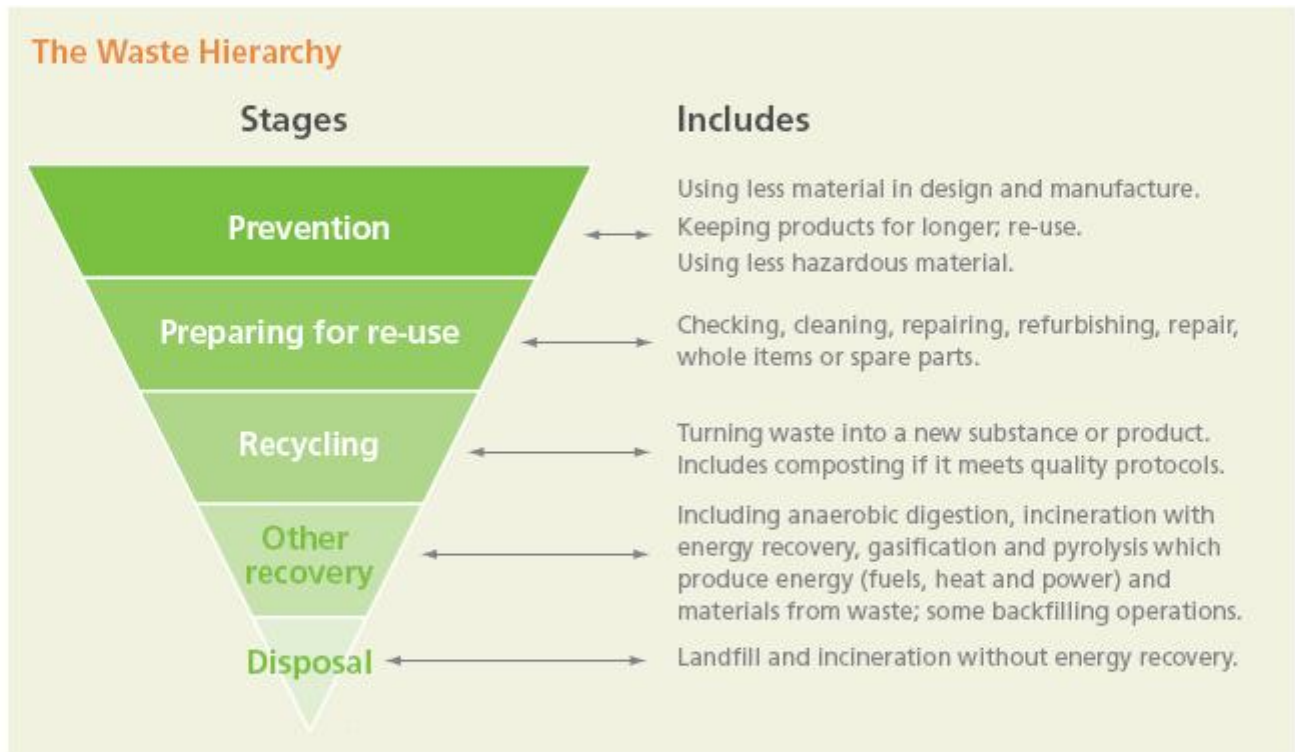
The Waste Hierarchy

Stages

Includes

Prevention

Using less material in design and manufacture. Keeping products for longer; re-use. Using less hazardous material.

Preparing for re-use

Checking, cleaning, repairing, refurbishing, repair, whole items or spare parts.

Recycling

Turning waste into a new substance or product. Includes composting if it meets quality protocols.

Other recovery

Including anaerobic digestion, incineration with energy recovery, gasification and pyrolysis which produce energy (fuels, heat and power) and materials from waste; some backfilling operations.

Disposal

Landfill and incineration without energy recovery.